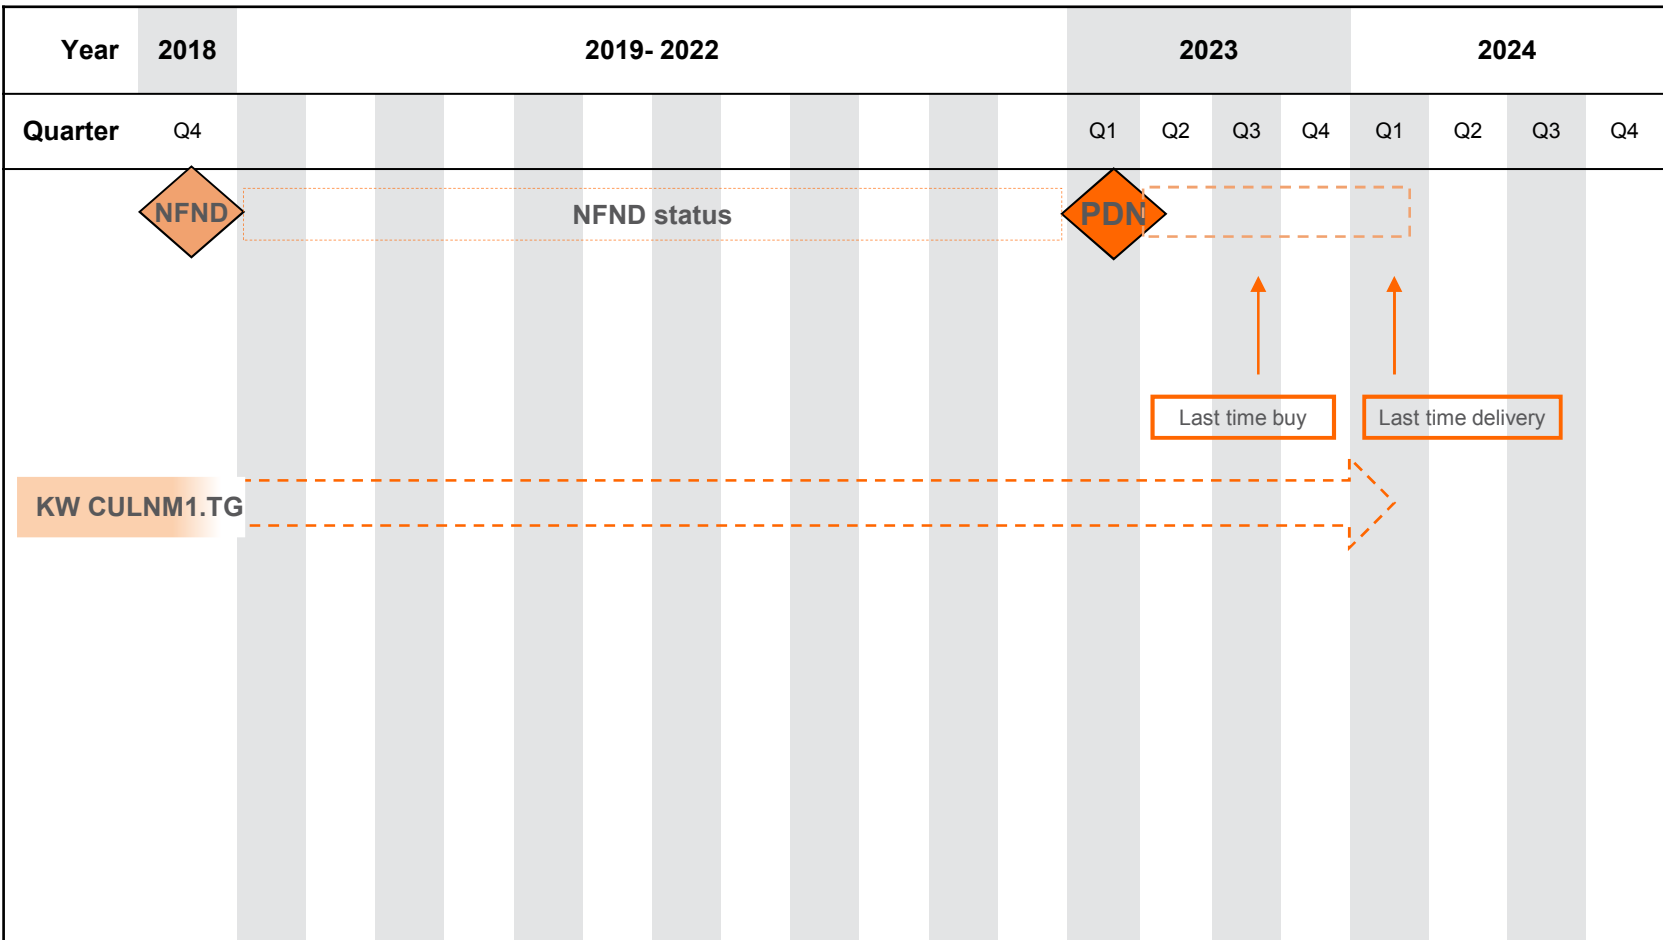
| Year | 2018 | 2019- 2022 | 2023 | | | | 2024 | | | |
|---|---|---|---|---|---|---|---|---|---|---|
| Quarter | Q4 | | Q1 | Q2 | Q3 | Q4 | Q1 | Q2 | Q3 | Q4 |

NFND

NFND status

PDN

Last time buy

Last time delivery

KW CULNM1.TG